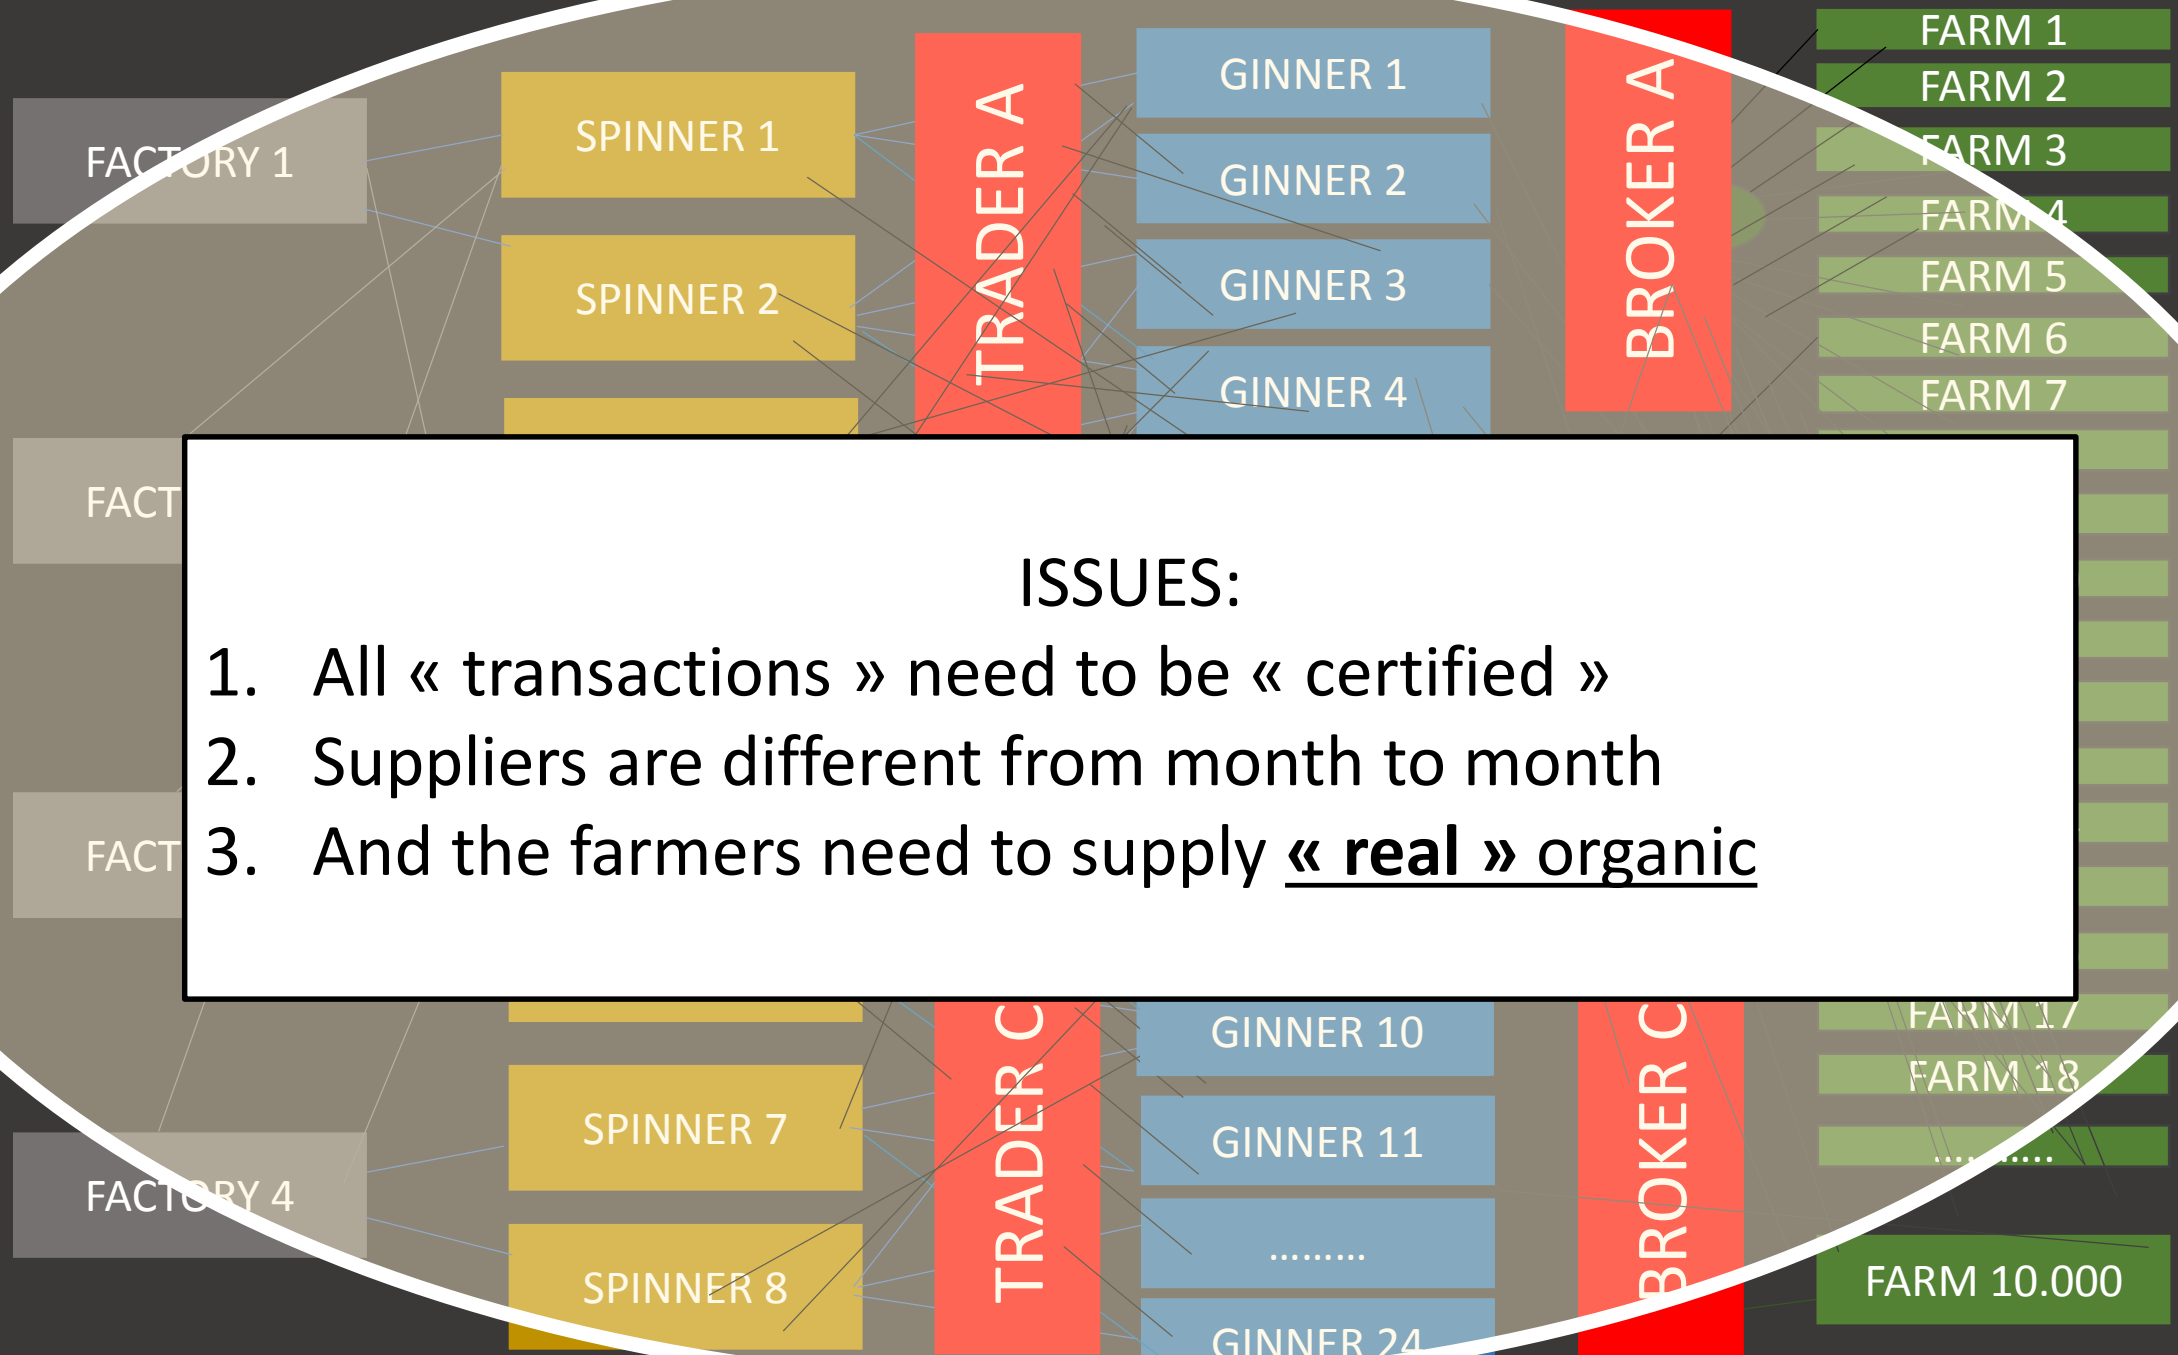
FACTORY 1

SPINNER 1

SPINNER 2

TRADER A

GINNER 1

GINNER 2

GINNER 3

GINNER 4

BROKER A

FARM 1

FARM 2

FARM 3

FARM 4

FARM 5

FARM 6

FARM 7

FACT

FACT

ISSUES:

1. All « transactions » need to be « certified »

2. Suppliers are different from month to month

3. And the farmers need to supply **« real »** organic

TRADER C

GINNER 10

BROKER C

FARM 17

FARM 18

……..…..

SPINNER 7

GINNER 11

FACTORY 4

SPINNER 8

………

GINNER 24

FARM 10.000